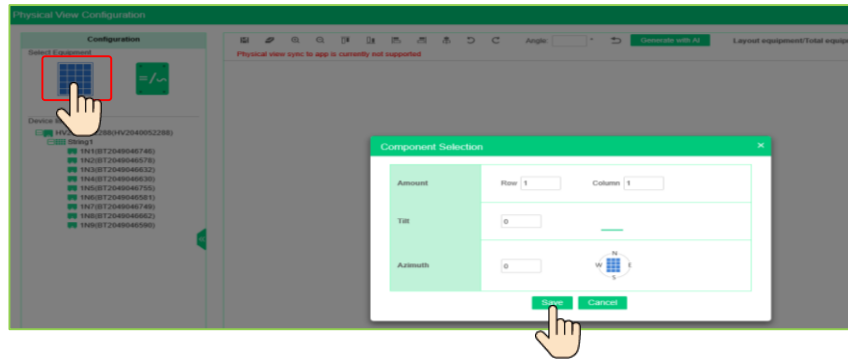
Physical View Configuration

Configuration

Select Equipment

Device

HV2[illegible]288(HV2040052288)

String1

1N1(BT2049046746)
1N2(BT2049046578)
1N3(BT2049046632)
1N4(BT2049046630)
1N5(BT2049046755)
1N6(BT2049046581)
1N7(BT2049046749)
1N8(BT2049046682)
1N9(BT2049046590)

Angle: °

Generate with AI

Layout equipment/Total equip

Physical view sync to app is currently not supported

Component Selection

×

| Amount | Row 1 Column 1 |
|---|---|
| Tilt | 0 |
| Azimuth | 0 |

N
W E
S

Save Cancel